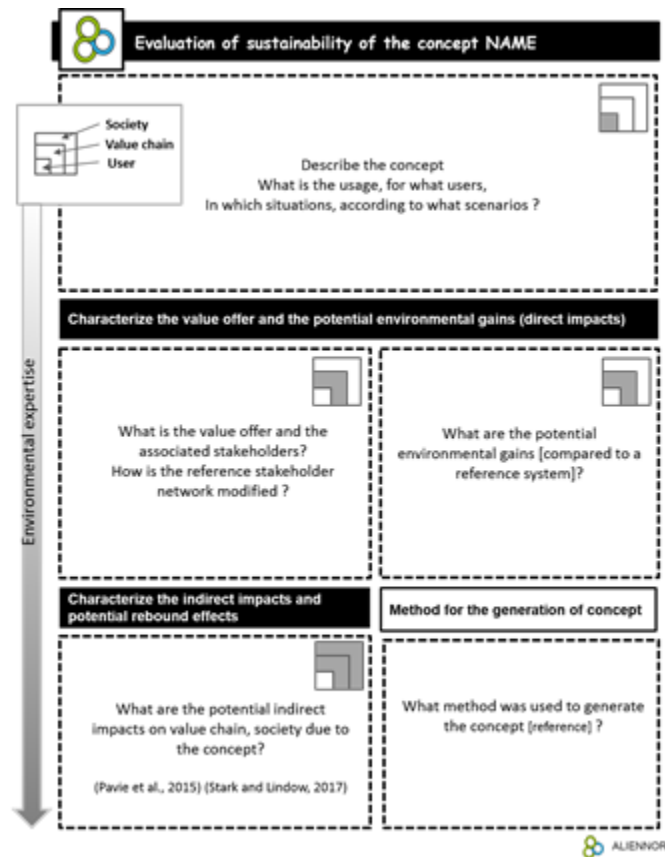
Evaluation of sustainability of the concept NAME

Society
Value chain
User

Describe the concept
What is the usage, for what users,
In which situations, according to what scenarios ?

Characterize the value offer and the potential environmental gains (direct impacts)

Environmental expertise

What is the value offer and the associated stakeholders?
How is the reference stakeholder network modified ?

What are the potential environmental gains [compared to a reference system]?

Characterize the indirect impacts and potential rebound effects

Method for the generation of concept

What are the potential indirect impacts on value chain, society due to the concept?

(Pavie et al., 2015) (Stark and Lindow, 2017)

What method was used to generate the concept [reference] ?

ALIENNOR